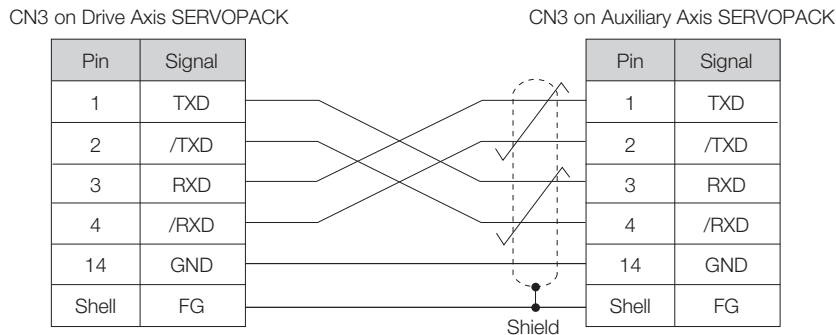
CN3 on Drive Axis SERVOPACK

| Pin | Signal |
|---|---|
| 1 | TXD |
| 2 | /TXD |
| 3 | RXD |
| 4 | /RXD |
| 14 | GND |
| Shell | FG |

CN3 on Auxiliary Axis SERVOPACK

| Pin | Signal |
|---|---|
| 1 | TXD |
| 2 | /TXD |
| 3 | RXD |
| 4 | /RXD |
| 14 | GND |
| Shell | FG |

Shield